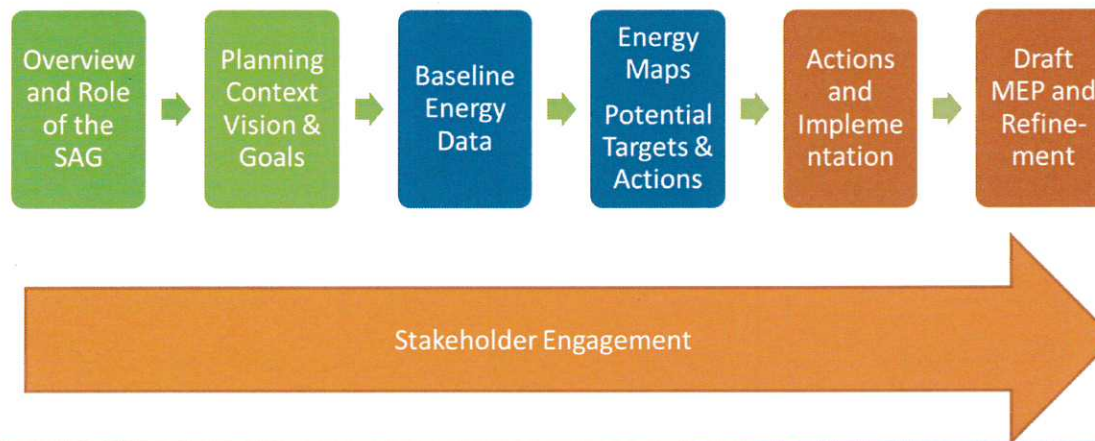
Overview and Role of the SAG

Planning Context Vision & Goals

Baseline Energy Data

Energy Maps

Potential Targets & Actions

Actions and Implementation

Draft MEP and Refinement

Stakeholder Engagement